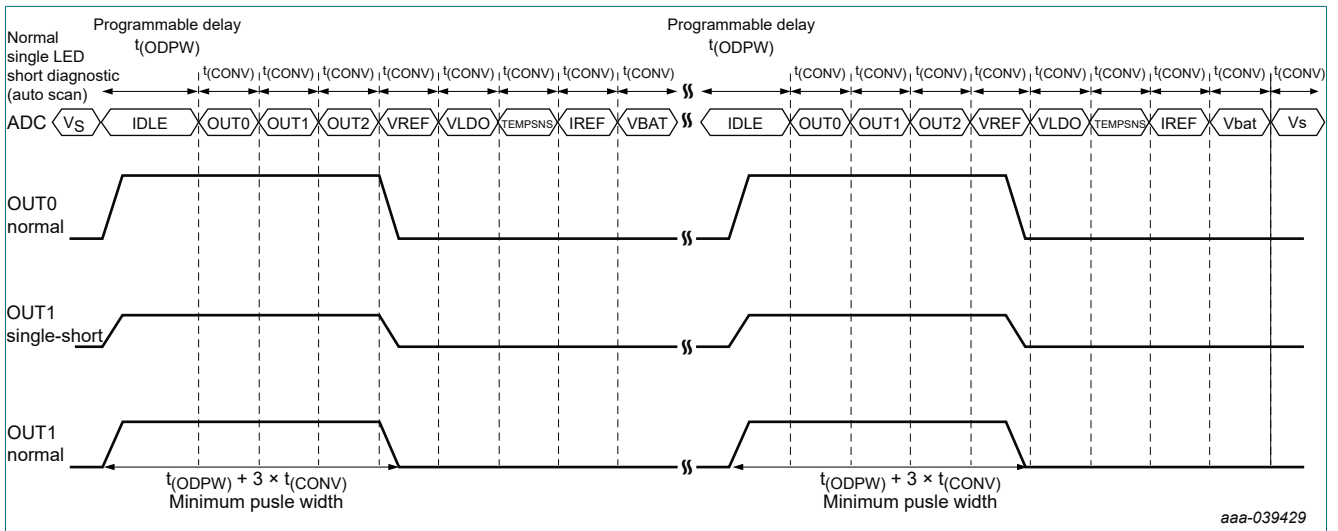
Normal single LED short diagnostic (auto scan)

Programmable delay
$t_{(ODPW)}$

$t_{(CONV)}$ $t_{(CONV)}$ $t_{(CONV)}$ $t_{(CONV)}$ $t_{(CONV)}$ $t_{(CONV)}$ $t_{(CONV)}$ $t_{(CONV)}$

Programmable delay
$t_{(ODPW)}$

$t_{(CONV)}$ $t_{(CONV)}$ $t_{(CONV)}$ $t_{(CONV)}$ $t_{(CONV)}$ $t_{(CONV)}$ $t_{(CONV)}$ $t_{(CONV)}$ $t_{(CONV)}$

ADC $V_S$ IDLE OUT0 OUT1 OUT2 VREF VLDO TEMPSNS IREF VBAT IDLE OUT0 OUT1 OUT2 VREF VLDO TEMPSNS IREF Vbat Vs

OUT0 normal

OUT1 single-short

OUT1 normal

$t_{(ODPW)} + 3 \times t_{(CONV)}$
Minimum pusle width

$t_{(ODPW)} + 3 \times t_{(CONV)}$
Minimum pusle width

aaa-039429